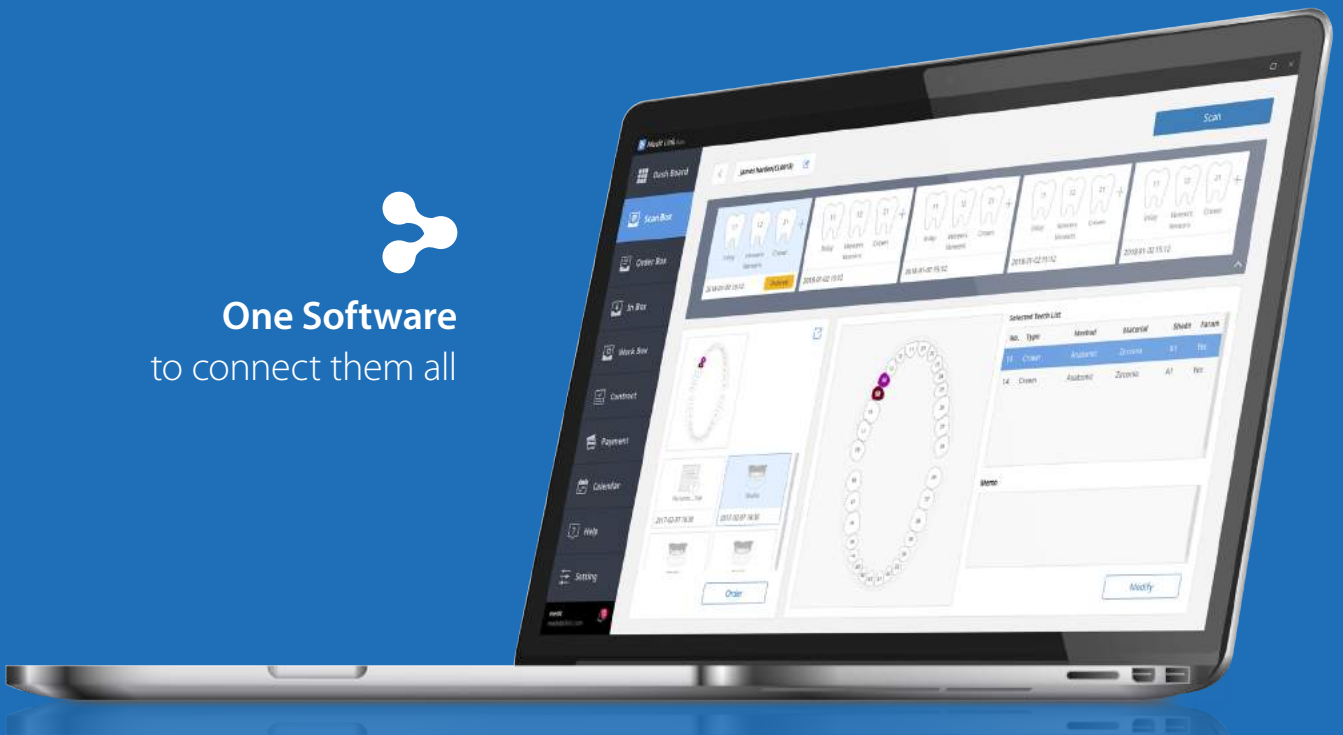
One Software
to connect them all

Medit Link

Dash Board
Scan Box
Order Box
In Box
Work Box
Contract
Payment
Calendar
Help
Setting

Scan

Selected Teeth List

| No. | Type | Method | Material | Shade | Param |
|---|---|---|---|---|---|
| 15 | Crown | Anatomic | Zirconia | A1 | Yes |
| 14 | Crown | Anatomic | Zirconia | A1 | Yes |

Memo

Order

Modify